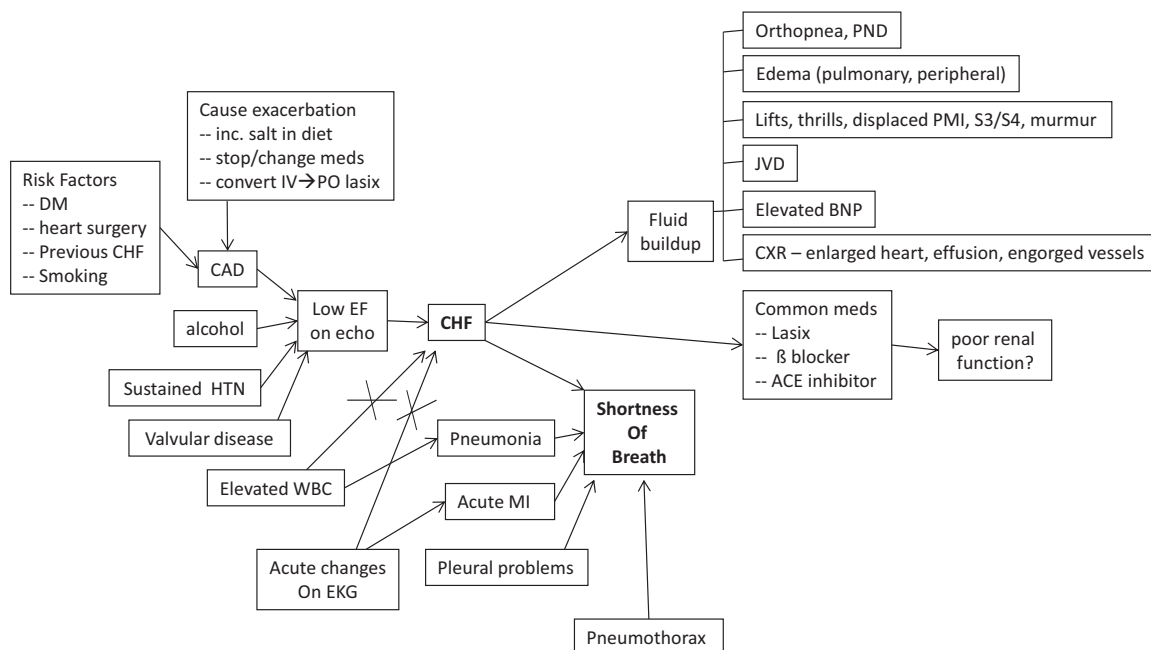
Orthopnea, PND

Edema (pulmonary, peripheral)

Cause exacerbation
-- inc. salt in diet
-- stop/change meds
-- convert IV→PO lasix

Lifts, thrills, displaced PMI, S3/S4, murmur

JVD

Risk Factors
-- DM
-- heart surgery
-- Previous CHF
-- Smoking

Fluid buildup

Elevated BNP

CXR – enlarged heart, effusion, engorged vessels

CAD

Low EF on echo

alcohol

CHF

Common meds
-- Lasix
-- ß blocker
-- ACE inhibitor

poor renal function?

Sustained HTN

Valvular disease

Pneumonia

Shortness Of Breath

Elevated WBC

Acute MI

Acute changes On EKG

Pleural problems

Pneumothorax